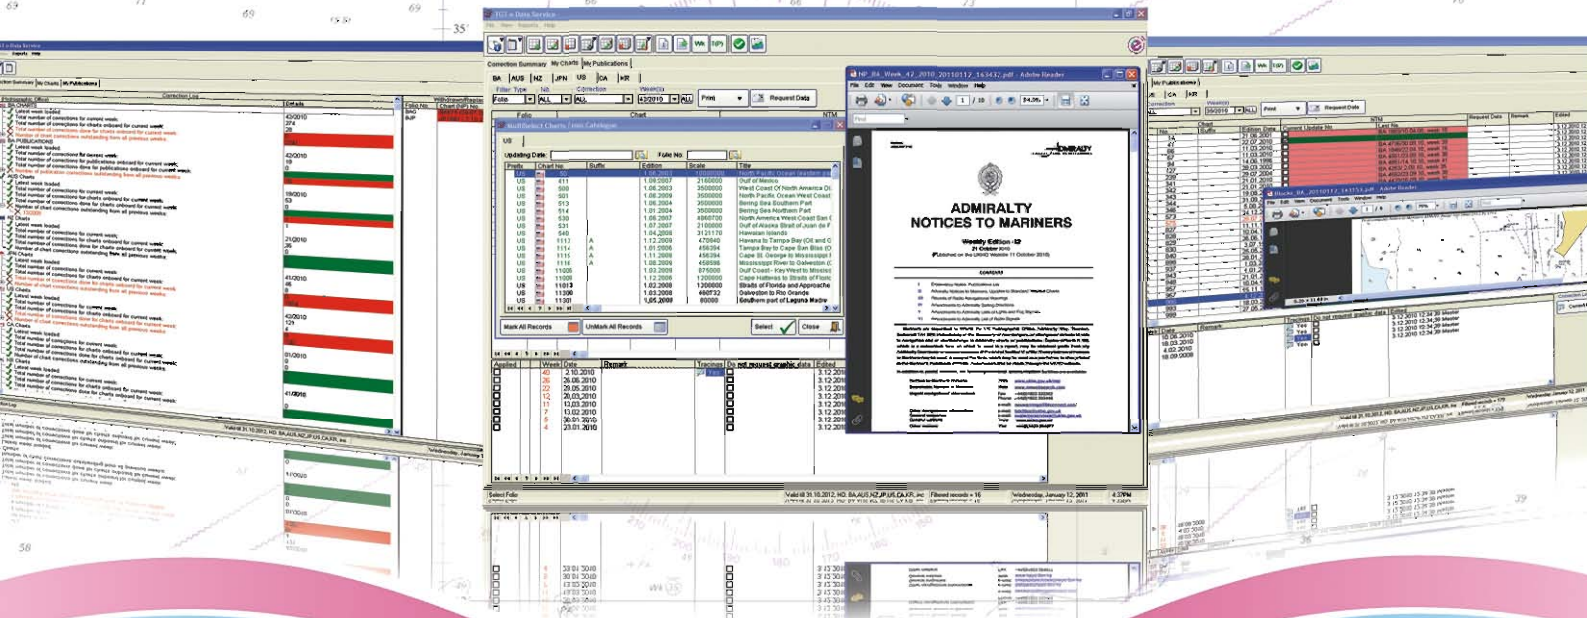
TCS e Data Service

Correction Summary My Charts My Publications

BA AUS NZ JPN US CA KR

Filter Type No. Correction Week(s)

Folio ALL ALL 42/2010 ALL Print Request Data

MultiSelect Charts from Catalogue

US

Updating Date: Folio No:

| Prefix | Chart No | Suffix | Edition | Scale | Title |
|---|---|---|---|---|---|
| US | 50 | | 1.08.2003 | 10000000 | North Pacific Ocean (eastern pa |
| US | 411 | | 1.09.2007 | 2160000 | Gulf of Mexico |
| US | 500 | | 1.06.2003 | 3500000 | West Coast Of North America Gu |
| US | 501 | | 1.06.2009 | 3500000 | North Pacific Ocean West Coast |
| US | 513 | | 1.08.2004 | 3500000 | Bering Sea Southern Part |
| US | 514 | | 1.01.2004 | 3500000 | Bering Sea Northern Part |
| US | 530 | | 1.06.2007 | 4860700 | North Pacific Ocean West Coast |
| US | 531 | | 1.07.2007 | 2100000 | Gulf of Alaska Strait of Juan de F |
| US | 540 | | 1.04.2009 | 3121170 | Hawaiian Islands |
| US | 1113 | A | 1.12.2009 | 470940 | Havana to Tampa Bay (Oil and G |
| US | 1114 | A | 1.01.2006 | 456394 | Tampa Bay to Cape San Blas (O |
| US | 1115 | A | 1.11.2008 | 456394 | Cape St. George to Mississippi P |
| US | 1116 | A | 1.08.2009 | 458596 | Mississippi River to Galveston (C |
| US | 11006 | | 1.03.2009 | 875000 | Gulf Coast - Key West to Mississ |
| US | 11009 | | 1.12.2009 | 1200000 | Cape Hatteras to Straits of Florid |
| US | 11013 | | 1.02.2008 | 1200000 | Straits of Florida and Approache |
| US | 11300 | | 1.03.2008 | 460732 | Galveston to Rio Grande |
| US | 11301 | | 1.05.2009 | 80000 | Southern part of Laguna Madre |

Mark All Records UnMark All Records Select Close

| Applied | Week | Date | Remark | Tracings | Do not request graphic data | Edited |
|---|---|---|---|---|---|---|
| | 40 | 2.10.2010 | | | | 3.12.201 |
| | 26 | 26.06.2010 | | | | 3.12.201 |
| | 22 | 29.05.2010 | | | | 3.12.201 |
| | 12 | 20.03.2010 | | | | 3.12.201 |
| | 11 | 13.03.2010 | | | | 3.12.201 |
| | 7 | 13.02.2010 | | | | 3.12.201 |
| | 5 | 30.01.2010 | | | | 3.12.201 |
| | 4 | 23.01.2010 | | | | 3.12.201 |

Select Folio Valid till 31.10.2012, HO: BA,AUS,NZ,JP,US,CA,KR, Inc Filtered records = 16 Wednesday, January 12, 2011 4:37PM

NP_BA_Week_42_2010_20110112_163432.pdf - Adobe Reader

File Edit View Document Tools Window Help

1 / 10 84,0%

Find

ADMIRALTY

ADMIRALTY NOTICES TO MARINERS

Weekly Edition 42

21 October 2010

(Published on the UKHO Website 11 October 2010)

CONTENTS

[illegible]

Blocks_BA_20110112_163533.pdf - Adobe Reader

Valid till 31.10.2012, HO: BA,AUS,NZ,JP,US,CA,KR, Inc

Wednesday, January 12, 2011

Tracings Do not request graphic data Edited

Yes 3.12.2010 12:34:39 Master
Yes 3.12.2010 12:34:39 Master
Yes 3.12.2010 12:34:39 Master
Yes 3.12.2010 12:34:39 Master

Correction Summary My Charts My Publications

Latest week loaded
Total number of corrections for current week:
Total number of corrections for charts onboard for current week:
Number of chart corrections outstanding from all previous weeks:

42/2010
374
28

Request Data

35' 69 58